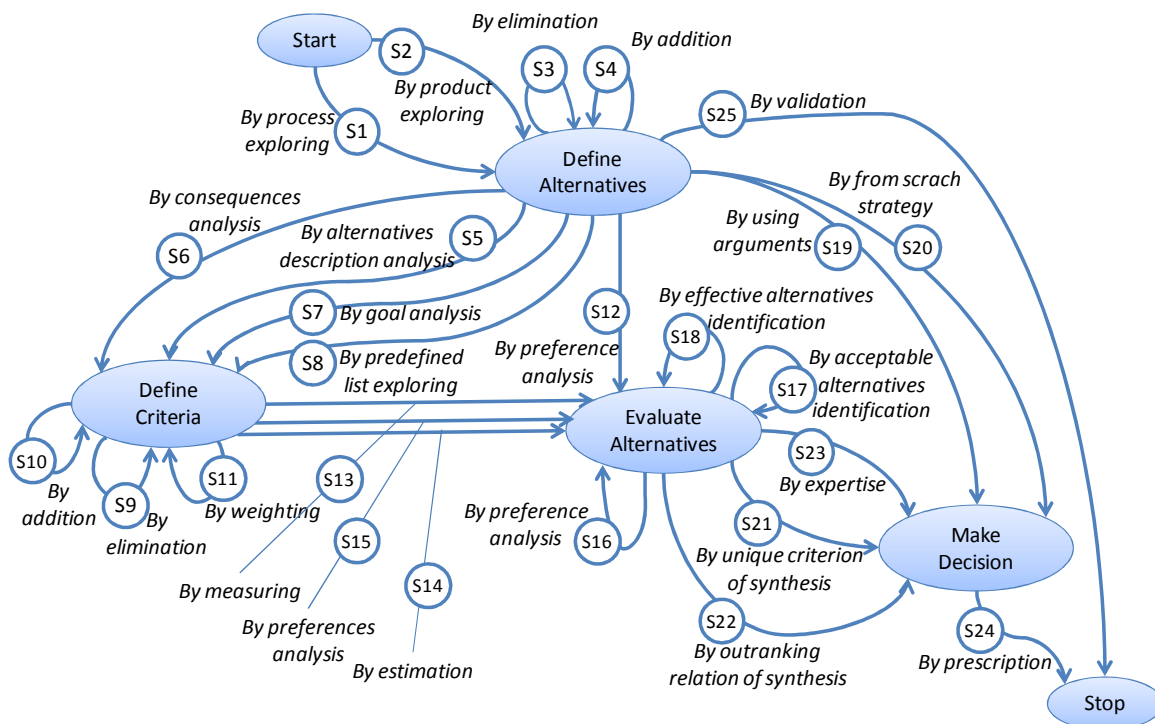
Start
S2
By elimination
S3
S4
By addition
By product exploring
By process exploring
S1
S25
By validation
Define Alternatives
By consequences analysis
By from scrach strategy
By using arguments
S19
S20
By alternatives description analysis
S5
S6
S12
By effective alternatives identification
S7
By goal analysis
S18
S8
By predefined list exploring
By preference analysis
By acceptable alternatives identification
S17
Define Criteria
Evaluate Alternatives
S10
S13
S11
S23
By addition
S9
By weighting
By expertise
By elimination
By preference analysis
S16
S21
S15
By unique criterion of synthesis
Make Decision
By measuring
S14
By preferences analysis
S22
S24
By estimation
By outranking relation of synthesis
By prescription
Stop